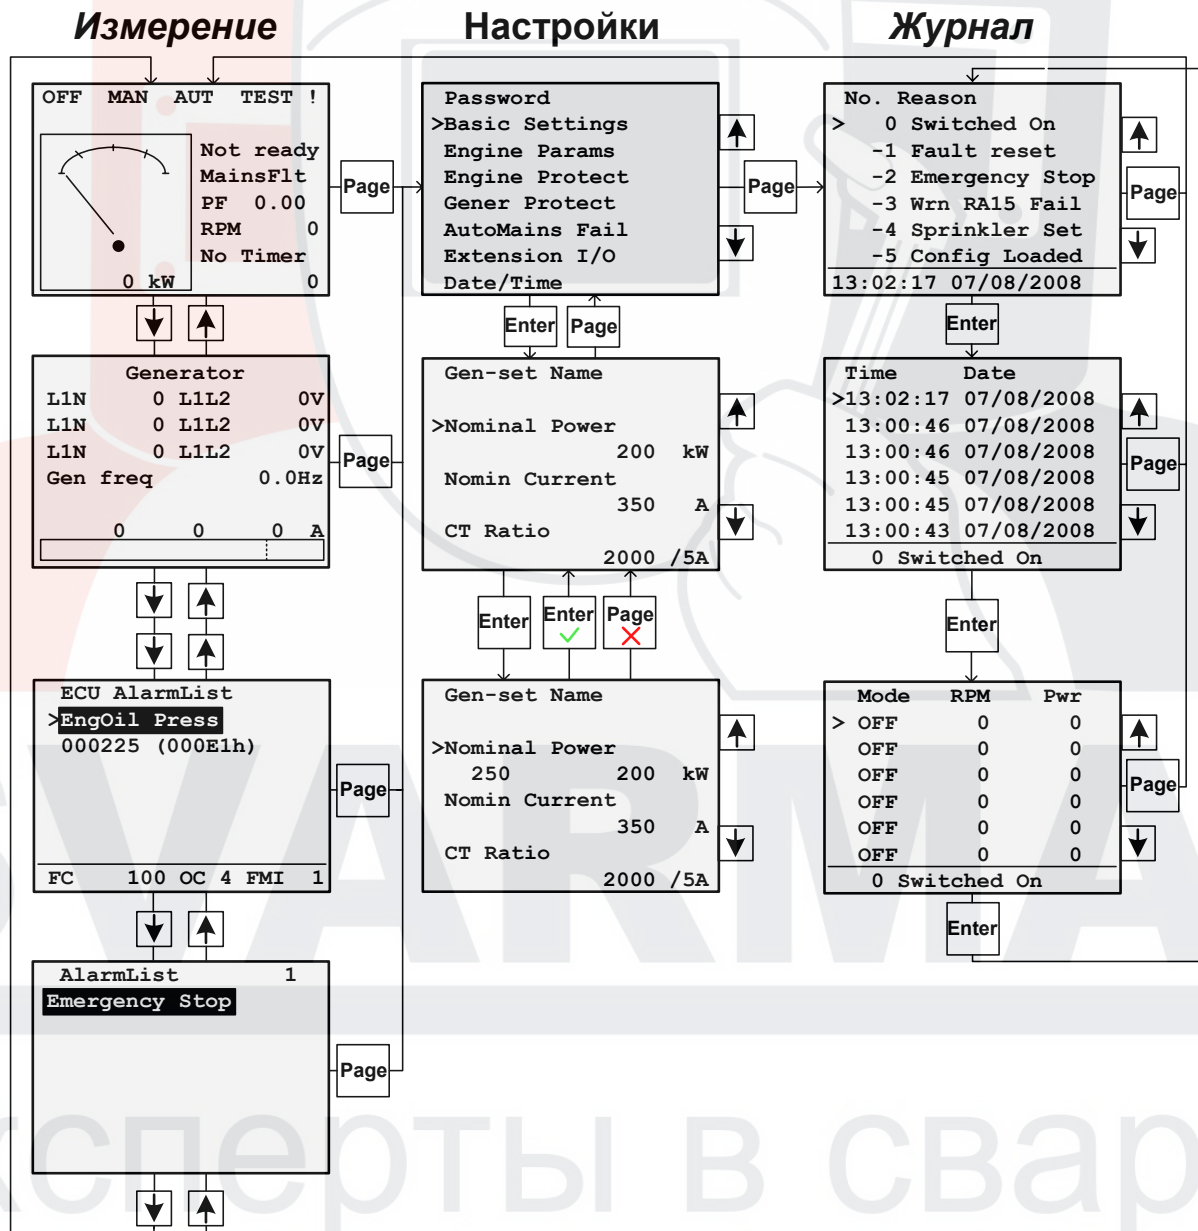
Измерение Настройки Журнал

OFF MAN AUT TEST !

Not ready
MainsFlt
PF 0.00
RPM 0
No Timer
0 kW 0

Page

Password
>Basic Settings
Engine Params
Engine Protect
Gener Protect
AutoMains Fail
Extension I/O
Date/Time

Page

No. Reason
> 0 Switched On
-1 Fault reset
-2 Emergency Stop
-3 Wrn RA15 Fail
-4 Sprinkler Set
-5 Config Loaded
13:02:17 07/08/2008

Page

Enter Page

Enter

Generator
L1N 0 L1L2 0V
L1N 0 L1L2 0V
L1N 0 L1L2 0V
Gen freq 0.0Hz
0 0 0 A

Page

Gen-set Name

>Nominal Power
200 kW
Nomin Current
350 A
CT Ratio
2000 /5A

Time Date
>13:02:17 07/08/2008
13:00:46 07/08/2008
13:00:46 07/08/2008
13:00:45 07/08/2008
13:00:45 07/08/2008
13:00:43 07/08/2008
0 Switched On

Page

Enter Enter Page

Enter

ECU AlarmList
>EngOil Press
000225 (000E1h)

FC 100 OC 4 FMI 1

Page

Gen-set Name

>Nominal Power
250 200 kW
Nomin Current
350 A
CT Ratio
2000 /5A

Mode RPM Pwr
> OFF 0 0
OFF 0 0
OFF 0 0
OFF 0 0
OFF 0 0
OFF 0 0
0 Switched On

Page

Enter

AlarmList 1
Emergency Stop

Page

ксперты в свар